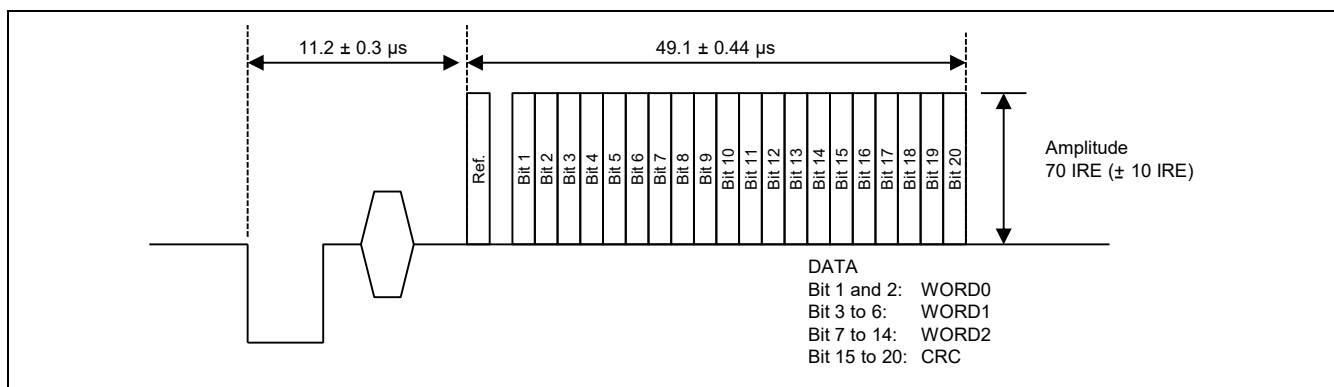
11.2 ± 0.3 μs

49.1 ± 0.44 μs

Ref.

Bit 1
Bit 2
Bit 3
Bit 4
Bit 5
Bit 6
Bit 7
Bit 8
Bit 9
Bit 10
Bit 11
Bit 12
Bit 13
Bit 14
Bit 15
Bit 16
Bit 17
Bit 18
Bit 19
Bit 20

Amplitude
70 IRE (± 10 IRE)

DATA
Bit 1 and 2: WORD0
Bit 3 to 6: WORD1
Bit 7 to 14: WORD2
Bit 15 to 20: CRC